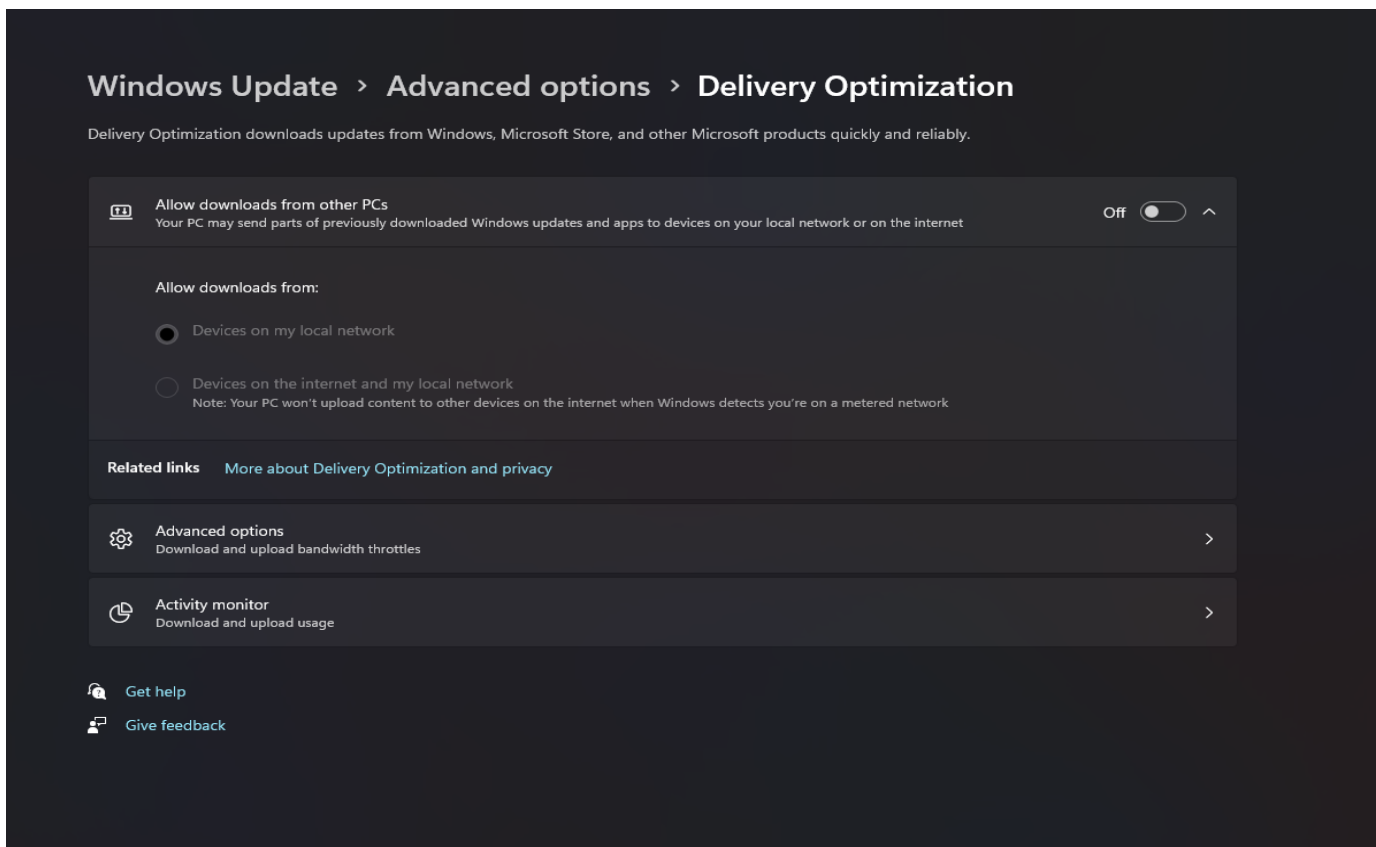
Windows Update › Advanced options › Delivery Optimization

Delivery Optimization downloads updates from Windows, Microsoft Store, and other Microsoft products quickly and reliably.

Allow downloads from other PCs
Your PC may send parts of previously downloaded Windows updates and apps to devices on your local network or on the internet

Off

Allow downloads from:

Devices on my local network

Devices on the internet and my local network
Note: Your PC won't upload content to other devices on the internet when Windows detects you're on a metered network

Related links More about Delivery Optimization and privacy

Advanced options
Download and upload bandwidth throttles

Activity monitor
Download and upload usage

Get help

Give feedback